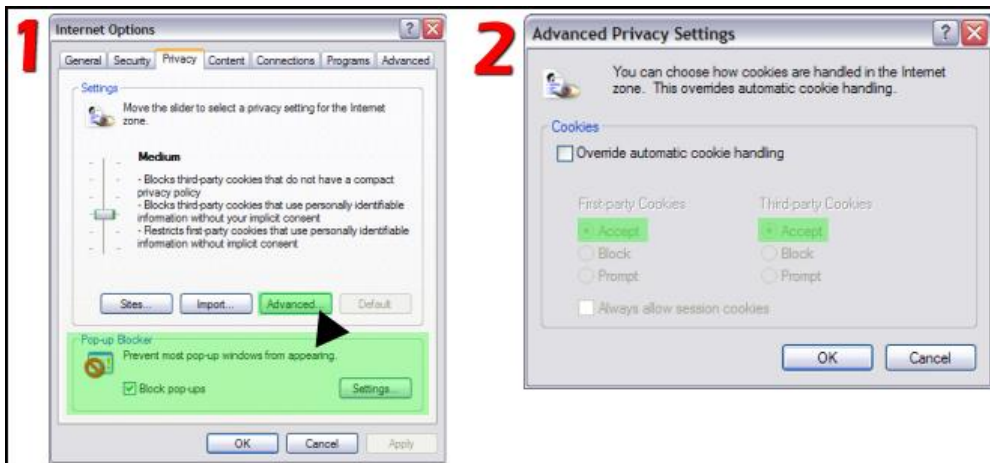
1

Internet Options

General | Security | Privacy | Content | Connections | Programs | Advanced

Settings

Move the slider to select a privacy setting for the Internet zone.

Medium

- Blocks third-party cookies that do not have a compact privacy policy
- Blocks third-party cookies that use personally identifiable information without your implicit consent
- Restricts first-party cookies that use personally identifiable information without implicit consent

Sites... | Import... | Advanced... | Default

Pop-up Blocker

Prevent most pop-up windows from appearing.

Block pop-ups

Settings...

OK | Cancel | Apply

2

Advanced Privacy Settings

You can choose how cookies are handled in the Internet zone. This overrides automatic cookie handling.

Cookies

Override automatic cookie handling

First-party Cookies

Accept

Block

Prompt

Third-party Cookies

Accept

Block

Prompt

Always allow session cookies

OK | Cancel